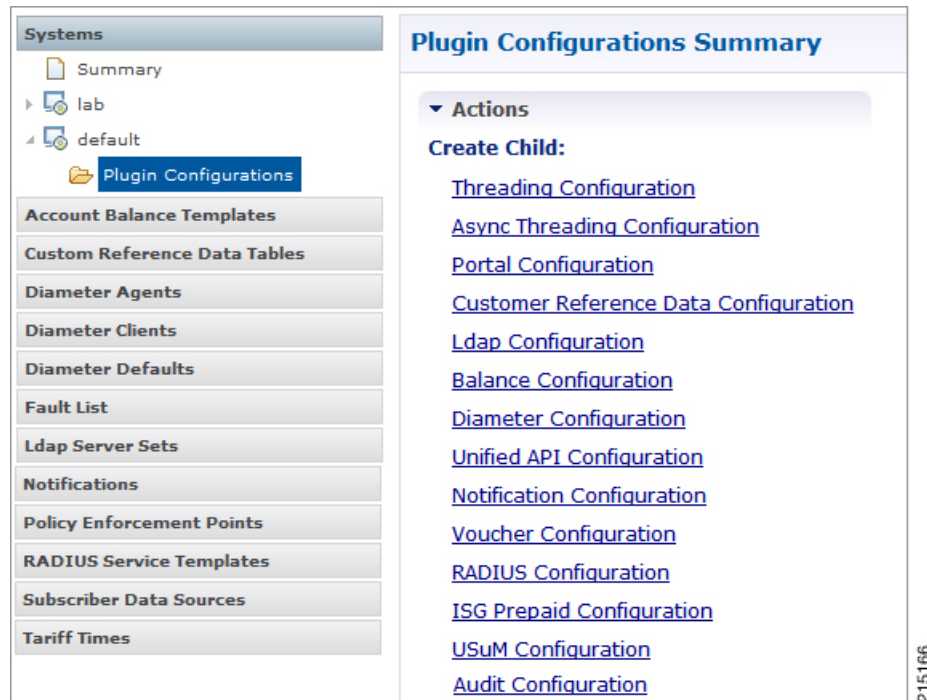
Systems
Summary
lab
default
Plugin Configurations
Account Balance Templates
Custom Reference Data Tables
Diameter Agents
Diameter Clients
Diameter Defaults
Fault List
Ldap Server Sets
Notifications
Policy Enforcement Points
RADIUS Service Templates
Subscriber Data Sources
Tariff Times

Plugin Configurations Summary

Actions
Create Child:
Threading Configuration
Async Threading Configuration
Portal Configuration
Customer Reference Data Configuration
Ldap Configuration
Balance Configuration
Diameter Configuration
Unified API Configuration
Notification Configuration
Voucher Configuration
RADIUS Configuration
ISG Prepaid Configuration
USuM Configuration
Audit Configuration

315166